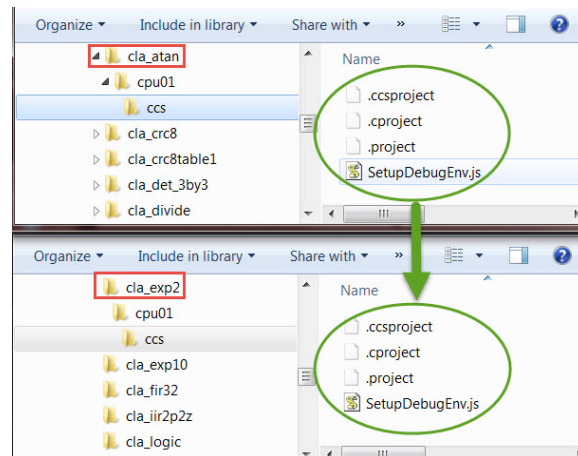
Organize ▾ Include in library ▾ Share with ▾ »

cla_atan
cpu01
ccs
cla_crc8
cla_crc8table1
cla_det_3by3
cla_divide

Name
.ccsproject
.cproject
.project
SetupDebugEnv.js

Organize ▾ Include in library ▾ Share with ▾ »

cla_exp2
cpu01
ccs
cla_exp10
cla_fir32
cla_iir2p2z
cla_logic

Name
.ccsproject
.cproject
.project
SetupDebugEnv.js